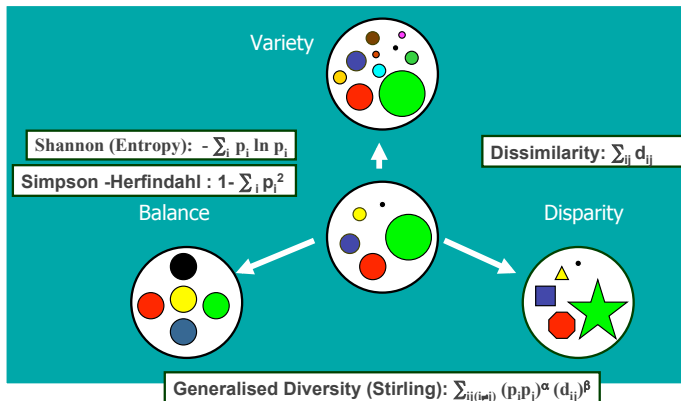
Variety

Shannon (Entropy): $-\sum_i p_i \ln p_i$

Dissimilarity: $\sum_{ij} d_{ij}$

Simpson -Herfindahl : $1-\sum_i p_i^2$

Balance

Disparity

Generalised Diversity (Stirling): $\sum_{ij(i\neq j)} (p_i p_j)^{\alpha} (d_{ij})^{\beta}$